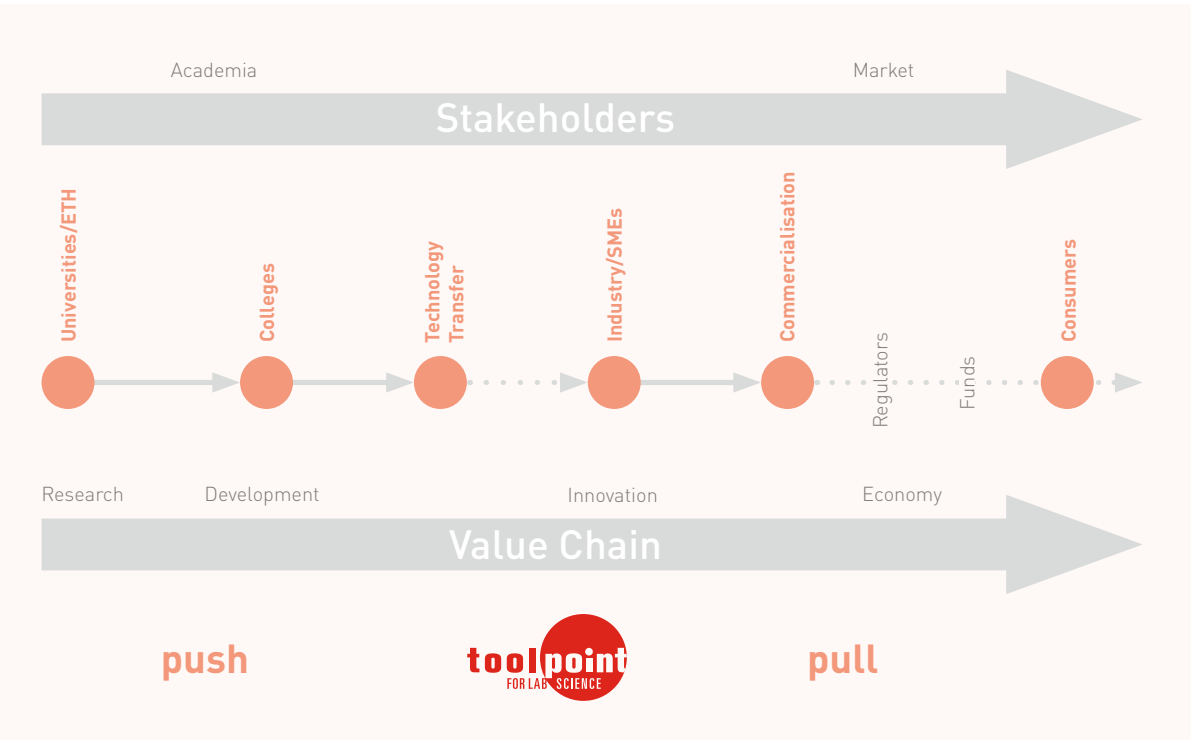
Academia

Market

Stakeholders

Universities/ETH

Colleges

Technology Transfer

Industry/SMEs

Commercialisation

Regulators

Funds

Consumers

Research

Development

Innovation

Economy

Value Chain

push

toolpoint FOR LAB SCIENCE

pull